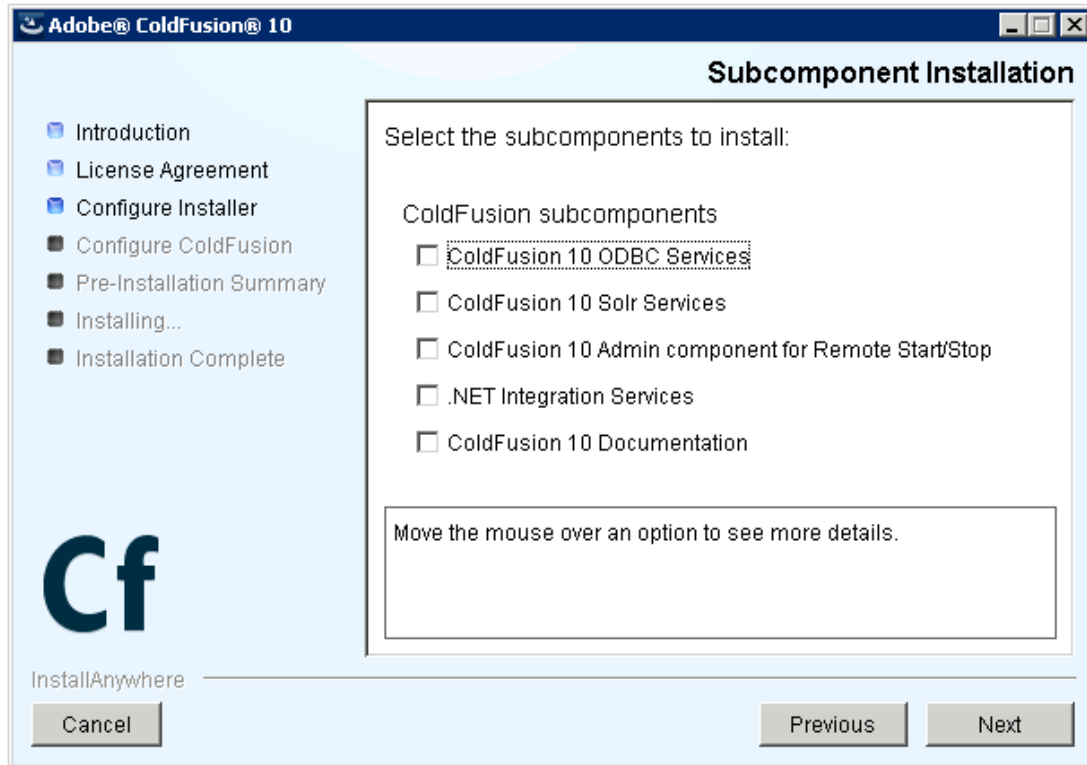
Adobe® ColdFusion® 10

Subcomponent Installation

Introduction
License Agreement
Configure Installer
Configure ColdFusion
Pre-Installation Summary
Installing...
Installation Complete

Select the subcomponents to install:

ColdFusion subcomponents
ColdFusion 10 ODBC Services
ColdFusion 10 Solr Services
ColdFusion 10 Admin component for Remote Start/Stop
.NET Integration Services
ColdFusion 10 Documentation

Move the mouse over an option to see more details.

Cf

InstallAnywhere

Cancel

Previous

Next